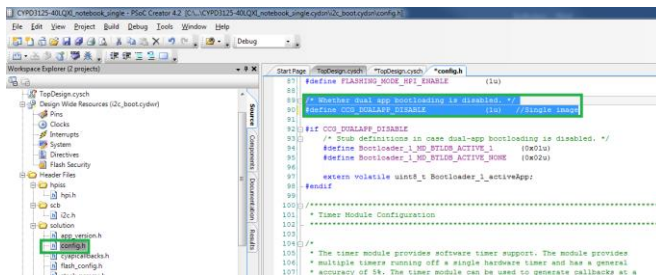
CYPD3125-40LQXI_notebook_single - PSoC Creator 4.2 [C:\...\CYPD3125-40LQXI_notebook_single.cydsn\i2c_boot.cydsn\config.h]

File Edit View Project Build Debug Tools Window Help

Debug

Workspace Explorer (2 projects)

TopDesign.cysch
Design Wide Resources (i2c_boot.cydwr)
Pins
Clocks
Interrupts
System
Directives
Flash Security
Header Files
hpiss
hpi.h
scb
i2c.h
solution
app_version.h
config.h
cyapicallbacks.h
flash_config.h

Source Components Datasheets Results

Start Page TopDesign.cysch TopDesign.cysch *config.h

87 #define FLASHING_MODE_HPI_ENABLE (1u)
88
89 /* Whether dual app bootloading is disabled. */
90 #define CCG_DUALAPP_DISABLE (1u) //Single image
91
92 #if CCG_DUALAPP_DISABLE
93 /* Stub definitions in case dual-app bootloading is disabled. */
94 #define Bootloader_1_MD_BTLDB_ACTIVE_1 (0x01u)
95 #define Bootloader_1_MD_BTLDB_ACTIVE_NONE (0x02u)
96
97 extern volatile uint8_t Bootloader_1_activeApp;
98 #endif
99
100 /*******************************************************************************
101 * Timer Module Configuration
102 *******************************************************************************/
103
104 /*
105 * The timer module provides software timer support. The module provides
106 * multiple timers running off a single hardware timer and has a general
107 * accuracy of 5%. The timer module can be used to generate callbacks at a